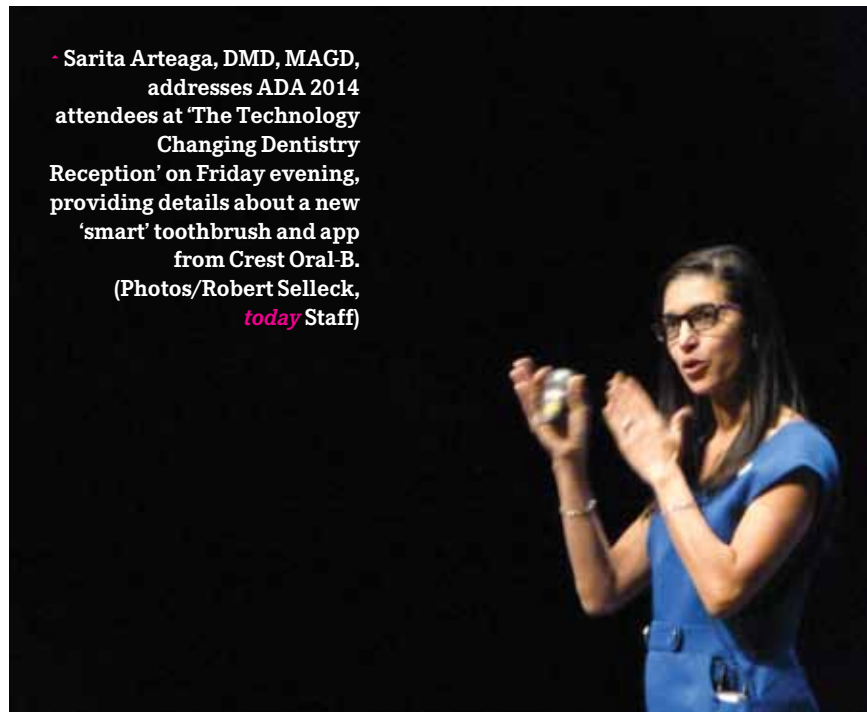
Sarita Arteaga, DMD, MAGD, addresses ADA 2014 attendees at 'The Technology Changing Dentistry Reception' on Friday evening, providing details about a new 'smart' toothbrush and app from Crest Oral-B. (Photos/Robert Selleck, *today* Staff)